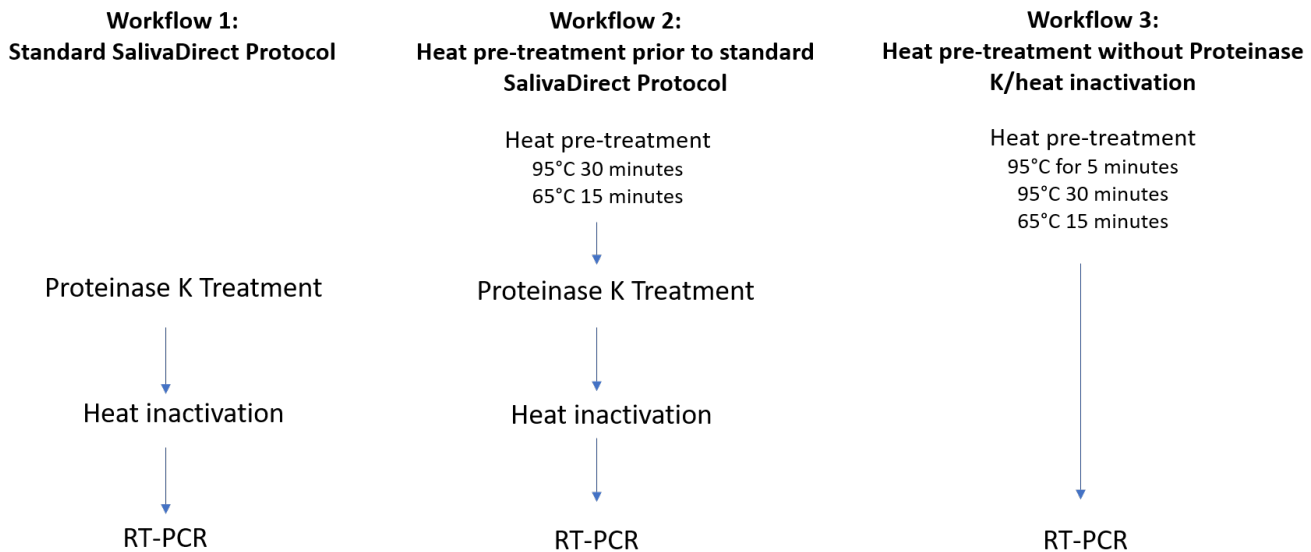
**Workflow 1:**
**Standard SalivaDirect Protocol**

Proteinase K Treatment

Heat inactivation

RT-PCR

**Workflow 2:**
**Heat pre-treatment prior to standard SalivaDirect Protocol**

Heat pre-treatment
95°C 30 minutes
65°C 15 minutes

Proteinase K Treatment

Heat inactivation

RT-PCR

**Workflow 3:**
**Heat pre-treatment without Proteinase K/heat inactivation**

Heat pre-treatment
95°C for 5 minutes
95°C 30 minutes
65°C 15 minutes

RT-PCR